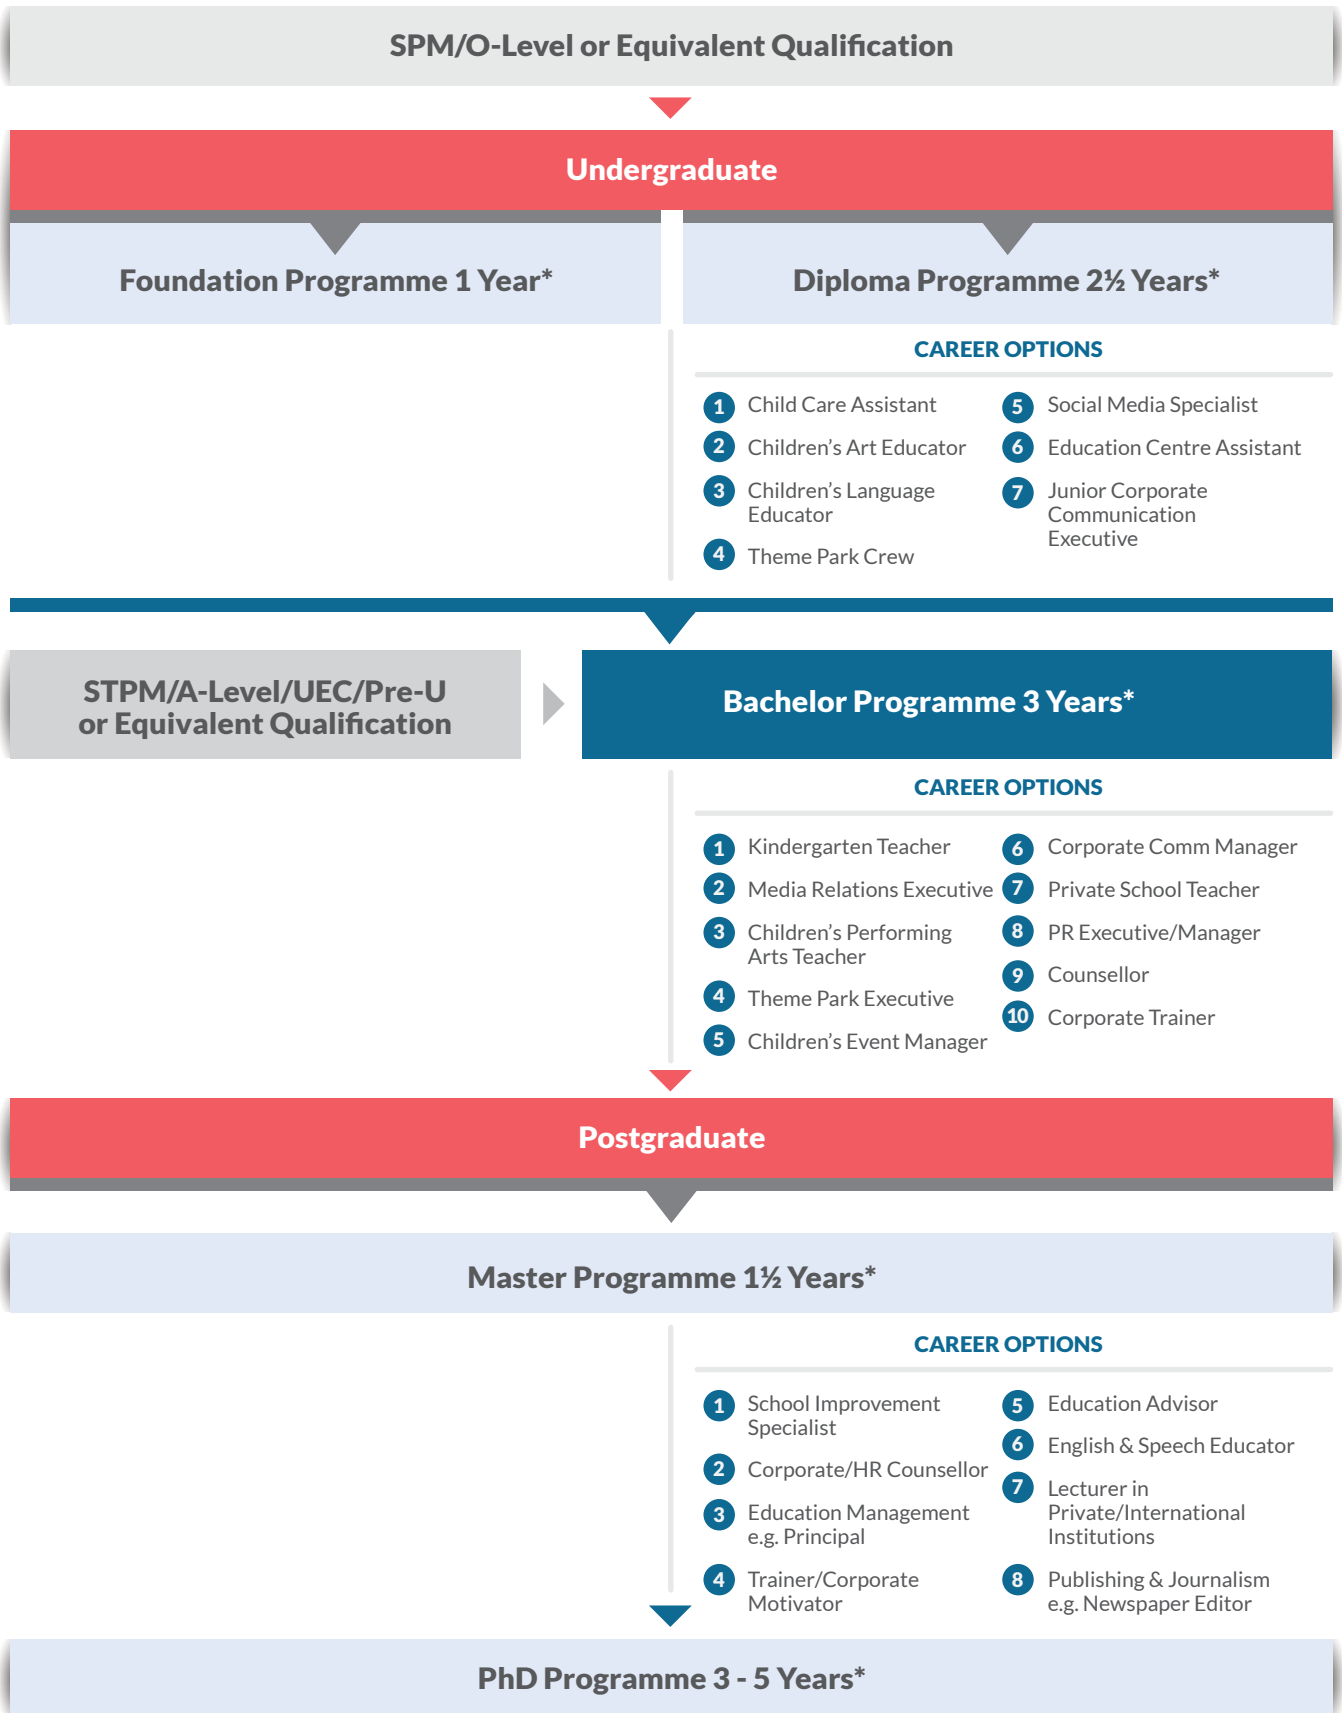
SPM/O-Level or Equivalent Qualification

Undergraduate

Foundation Programme 1 Year*

Diploma Programme 2½ Years*

CAREER OPTIONS

1 Child Care Assistant
2 Children's Art Educator
3 Children's Language Educator
4 Theme Park Crew
5 Social Media Specialist
6 Education Centre Assistant
7 Junior Corporate Communication Executive

STPM/A-Level/UEC/Pre-U or Equivalent Qualification

Bachelor Programme 3 Years*

CAREER OPTIONS

1 Kindergarten Teacher
2 Media Relations Executive
3 Children's Performing Arts Teacher
4 Theme Park Executive
5 Children's Event Manager
6 Corporate Comm Manager
7 Private School Teacher
8 PR Executive/Manager
9 Counsellor
10 Corporate Trainer

Postgraduate

Master Programme 1½ Years*

CAREER OPTIONS

1 School Improvement Specialist
2 Corporate/HR Counsellor
3 Education Management e.g. Principal
4 Trainer/Corporate Motivator
5 Education Advisor
6 English & Speech Educator
7 Lecturer in Private/International Institutions
8 Publishing & Journalism e.g. Newspaper Editor

PhD Programme 3 - 5 Years*